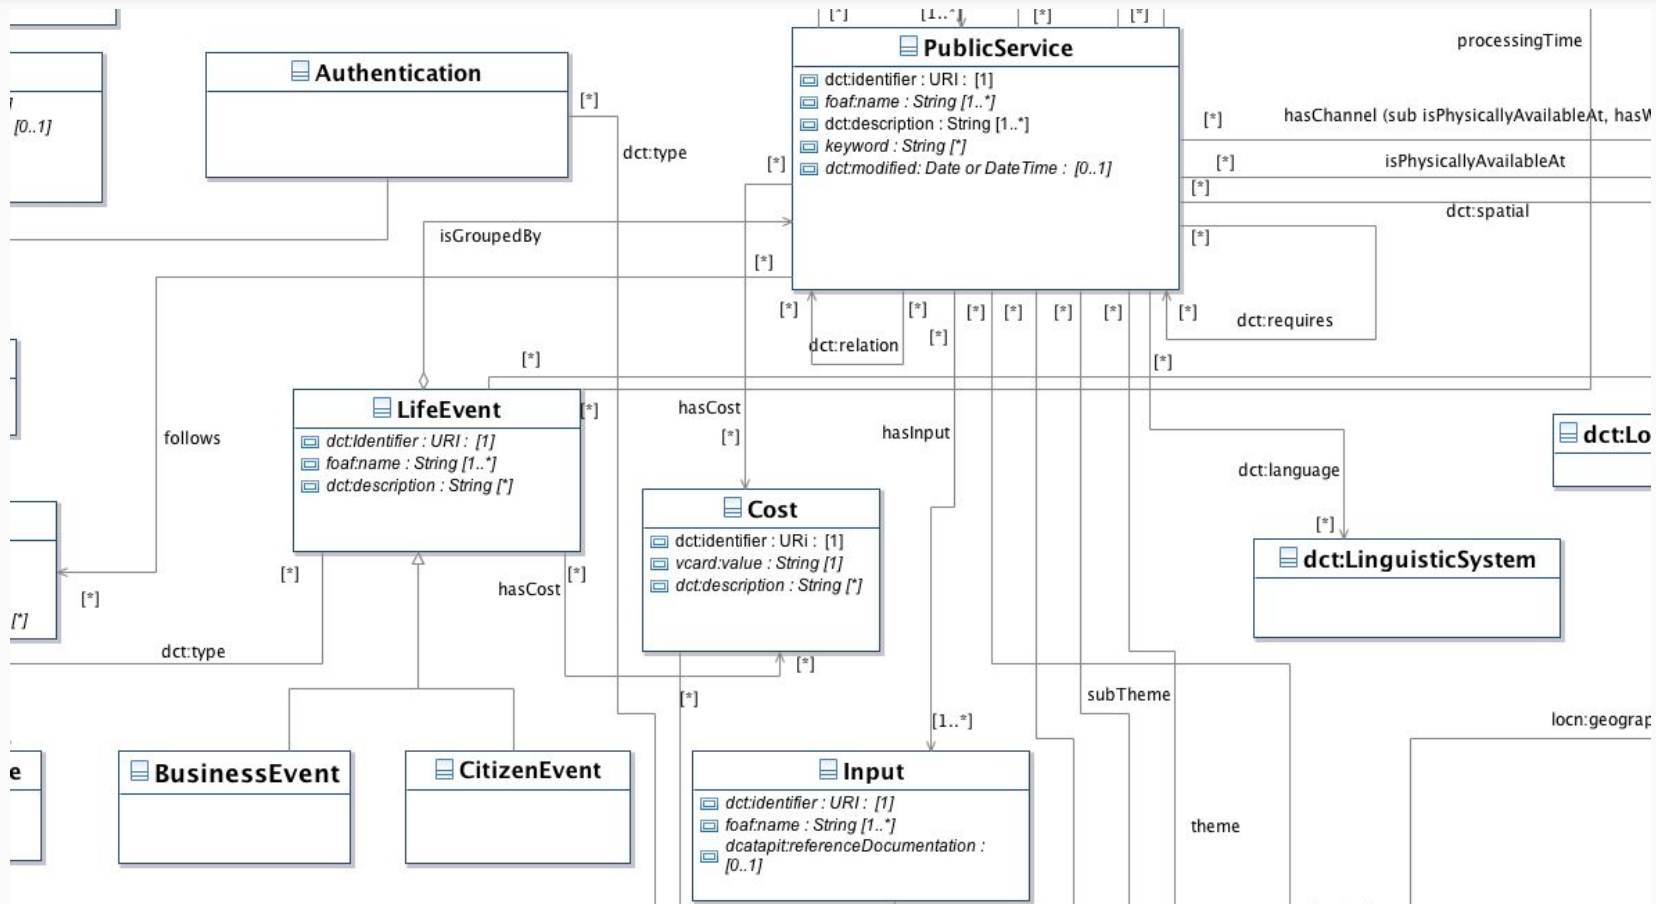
[*] [1..*] [*] [*]

PublicService
dct:identifier : URI : [1]
foaf:name : String [1..*]
dct:description : String [1..*]
keyword : String [*]
dct:modified: Date or DateTime : [0..1]

processingTime

[*] hasChannel (sub isPhysicallyAvailableAt, hasW

[*] isPhysicallyAvailableAt

[*]

dct:spatial

[*]

dct:requires

[*]

[0..1]

Authentication

[*]

dct:type

[*]

isGroupedBy

[*]

[*] [*] [*] [*] [*] [*] [*]

dct:relation

[*]

[*]

[*]

LifeEvent
dct:Identifier : URI : [1]
foaf:name : String [1..*]
dct:description : String [*]

follows

[*]

hasCost

[*]

hasInput

dct:language

[*]

dct:Lo

dct:LinguisticSystem

Cost
dct:identifier : URi : [1]
vcard:value : String [1]
dct:description : String [*]

[*]

[*]

hasCost

[*]

[*]

[*]

dct:type

[*]

subTheme

[1..*]

locn:geograp

e

BusinessEvent

CitizenEvent

Input
dct:identifier : URI : [1]
foaf:name : String [1..*]
dcatapit:referenceDocumentation : [0..1]

theme